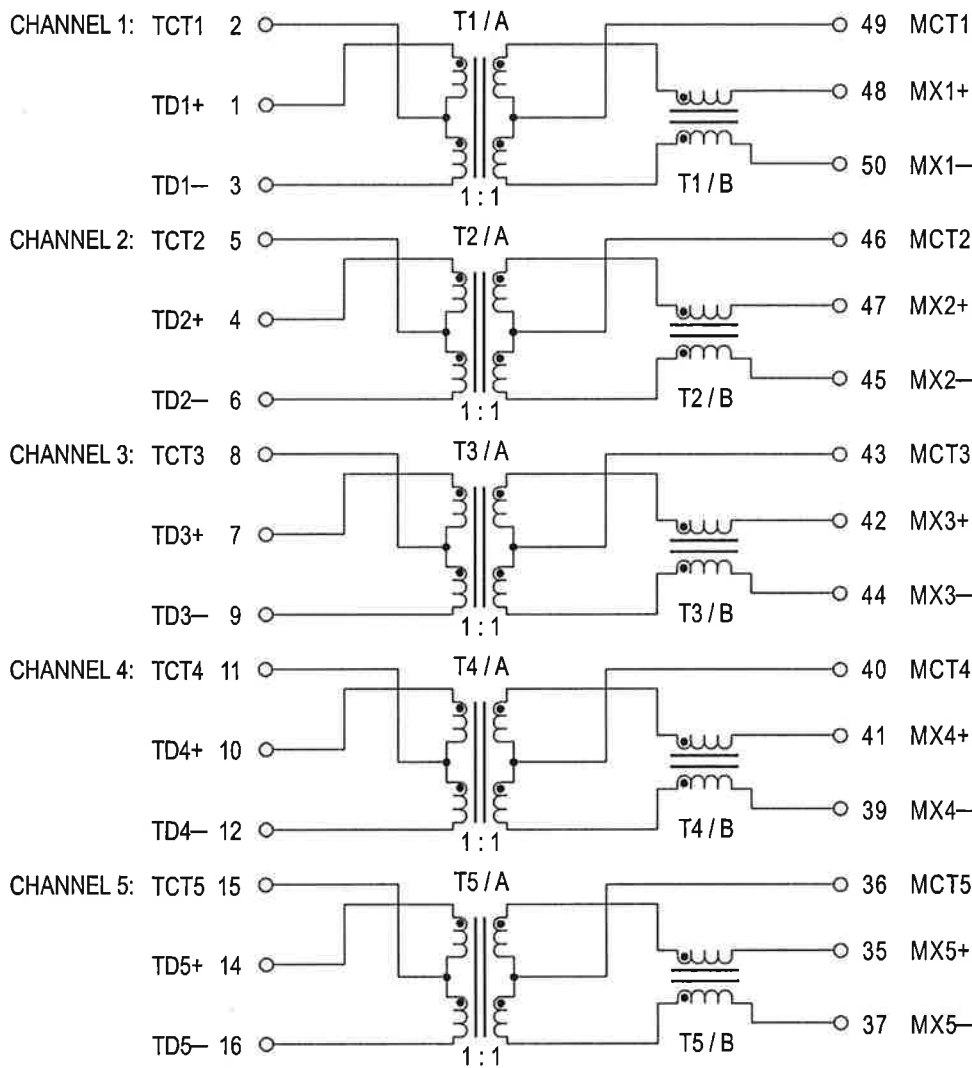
CHANNEL 1: TCT1 2
T1 / A
49 MCT1
TD1+ 1
48 MX1+
TD1– 3
1 : 1
T1 / B
50 MX1–

CHANNEL 2: TCT2 5
T2 / A
46 MCT2
TD2+ 4
47 MX2+
TD2– 6
1 : 1
T2 / B
45 MX2–

CHANNEL 3: TCT3 8
T3 / A
43 MCT3
TD3+ 7
42 MX3+
TD3– 9
1 : 1
T3 / B
44 MX3–

CHANNEL 4: TCT4 11
T4 / A
40 MCT4
TD4+ 10
41 MX4+
TD4– 12
1 : 1
T4 / B
39 MX4–

CHANNEL 5: TCT5 15
T5 / A
36 MCT5
TD5+ 14
35 MX5+
TD5– 16
1 : 1
T5 / B
37 MX5–